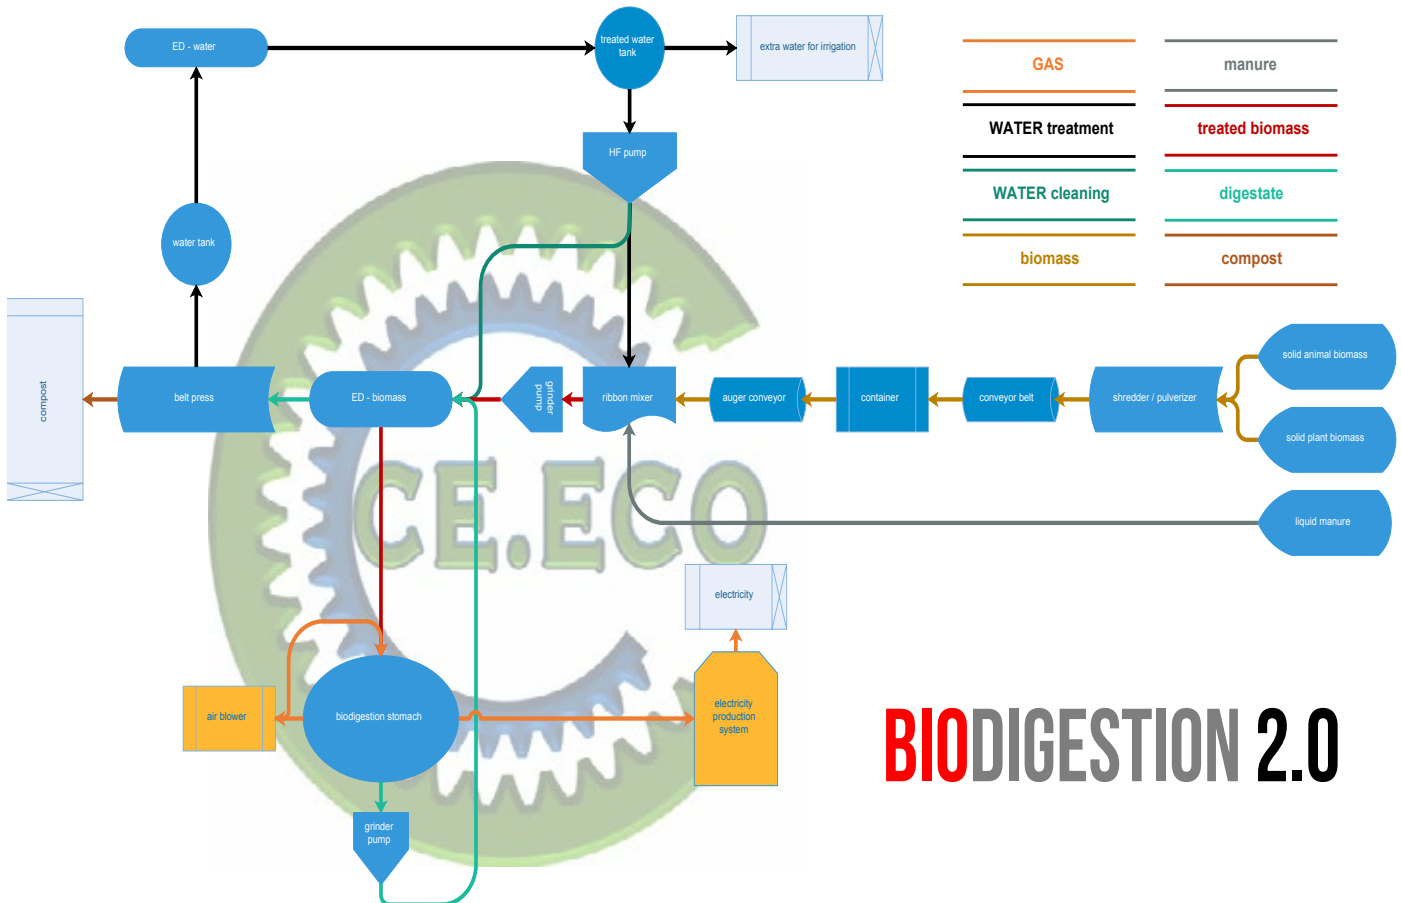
ED - water

treated water tank

extra water for irrigation

HF pump

water tank

compost

belt press

ED - biomass

grinder pump

ribbon mixer

auger conveyor

container

conveyor belt

shredder / pulverizer

solid animal biomass

solid plant biomass

liquid manure

CE.ECO

electricity

air blower

biodigestion stomach

electricity production system

grinder pump

GAS

manure

WATER treatment

treated biomass

WATER cleaning

digestate

biomass

compost

BIODIGESTION 2.0